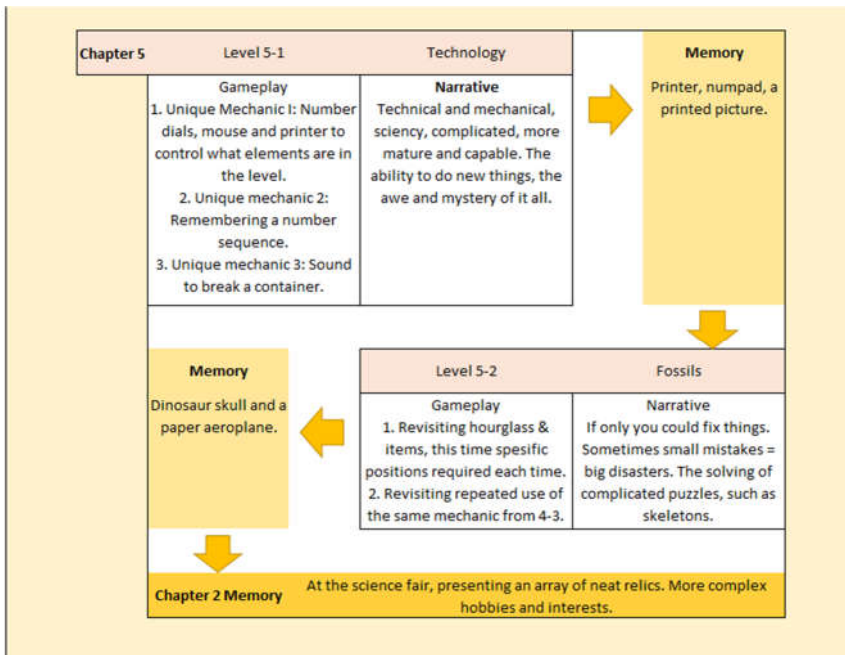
Chapter 5

| Level 5-1 | Technology |
|---|---|
| Gameplay 1. Unique Mechanic I: Number dials, mouse and printer to control what elements are in the level. 2. Unique mechanic 2: Remembering a number sequence. 3. Unique mechanic 3: Sound to break a container. | Narrative Technical and mechanical, sciency, complicated, more mature and capable. The ability to do new things, the awe and mystery of it all. |

Memory

Printer, numpad, a printed picture.

| Level 5-2 | Fossils |
|---|---|
| Gameplay 1. Revisiting hourglass & items, this time spesific positions required each time. 2. Revisiting repeated use of the same mechanic from 4-3. | Narrative If only you could fix things. Sometimes small mistakes = big disasters. The solving of complicated puzzles, such as skeletons. |

Memory

Dinosaur skull and a paper aeroplane.

Chapter 2 Memory

At the science fair, presenting an array of neat relics. More complex hobbies and interests.